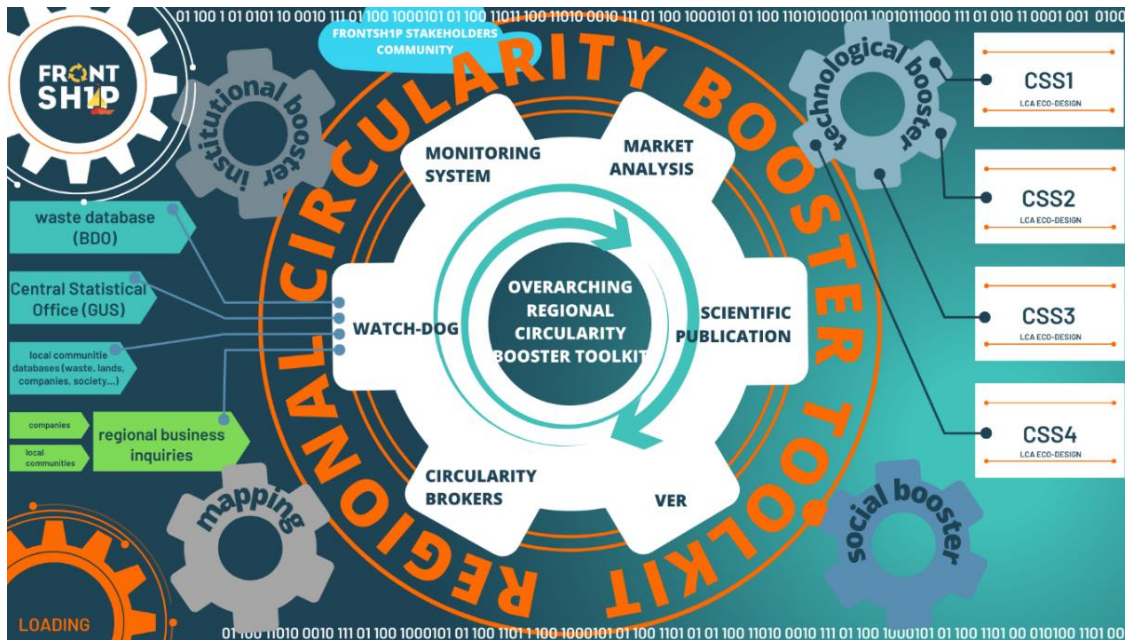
01 100 1 01 0101 10 0010 111 01 100 1000101 01 100 11011 100 11010 0010 111 01 100 1000101 01 100 110101001001 10010111000 111 01 010 11 0001 001 0100

FRONTSH1P STAKEHOLDERS COMMUNITY

FRONT SH1P

institutional booster

technological booster

REGIONAL CIRCULARITY BOOSTER TOOLKIT

MONITORING SYSTEM

MARKET ANALYSIS

WATCH-DOG

OVERARCHING REGIONAL CIRCULARITY BOOSTER TOOLKIT

SCIENTIFIC PUBLICATION

CIRCULARITY BROKERS

VER

CSS1
LCA ECO-DESIGN

CSS2
LCA ECO-DESIGN

CSS3
LCA ECO-DESIGN

CSS4
LCA ECO-DESIGN

waste database (BDO)

Central Statistical Office (GUS)

local communitie databases (waste. lands, companies, society...)

companies

local communities

regional business inquiries

mapping

social booster

LOADING

01 100 11010 0010 111 01 100 1000101 01 100 1101 1 100 1000101 01 100 1101 01 01 100 11010 0010 111 01 100 1000101 01 100 1101 00 010100 1101 00